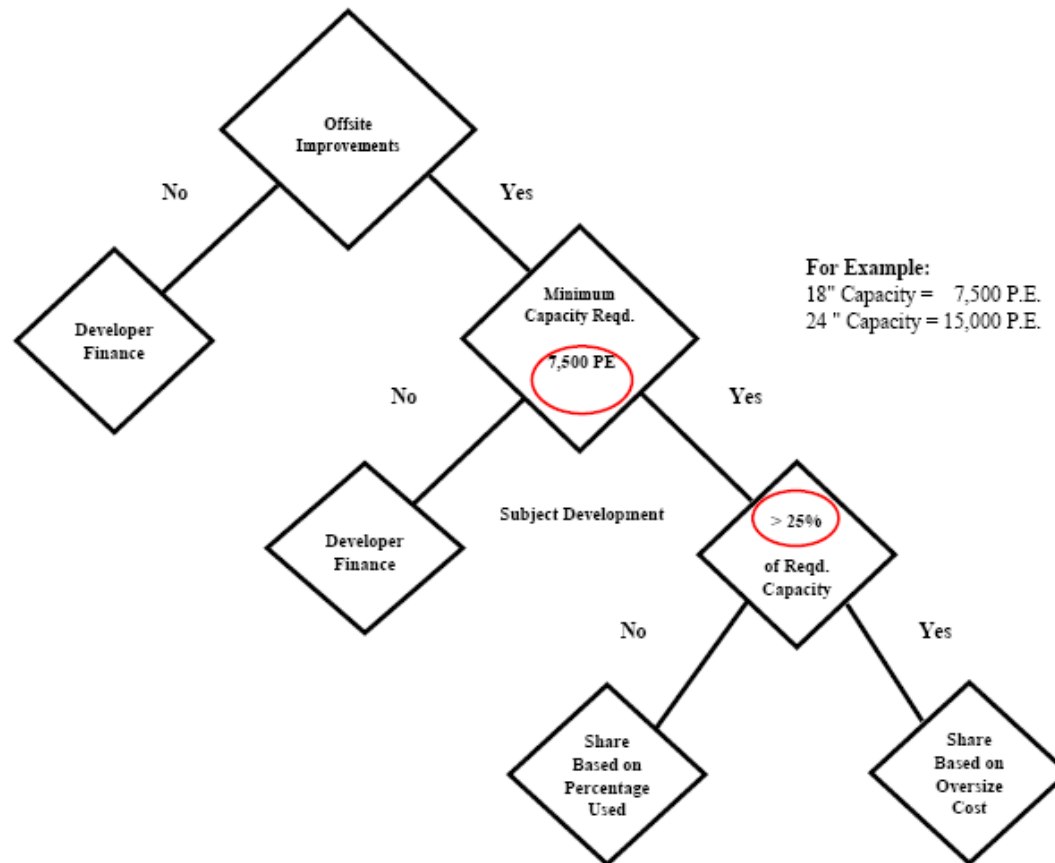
Offsite Improvements

No

Yes

Developer Finance

Minimum Capacity Reqd.

7,500 PE

For Example:
18" Capacity = 7,500 P.E.
24 " Capacity = 15,000 P.E.

No

Yes

Developer Finance

Subject Development

> 25%

of Reqd. Capacity

No

Yes

Share Based on Percentage Used

Share Based on Oversize Cost